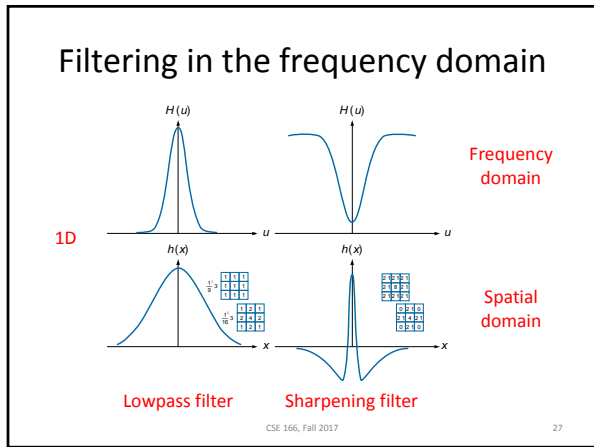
Filtering in the frequency domain

$H(u)$

$H(u)$

Frequency domain

1D

$u$

$u$

$h(x)$

$h(x)$

$\frac{1}{9} \times$

| 1 | 1 | 1 |
|---|---|---|
| 1 | 1 | 1 |
| 1 | 1 | 1 |

$\frac{1}{16} \times$

| 1 | 2 | 1 |
|---|---|---|
| 2 | 4 | 2 |
| 1 | 2 | 1 |

| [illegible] | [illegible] | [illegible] |
|---|---|---|
| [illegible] | 8 | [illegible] |
| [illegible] | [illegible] | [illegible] |

| 0 | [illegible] | 0 |
|---|---|---|
| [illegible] | 4 | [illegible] |
| 0 | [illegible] | 0 |

Spatial domain

$x$

$x$

Lowpass filter

Sharpening filter

CSE 166, Fall 2017

27